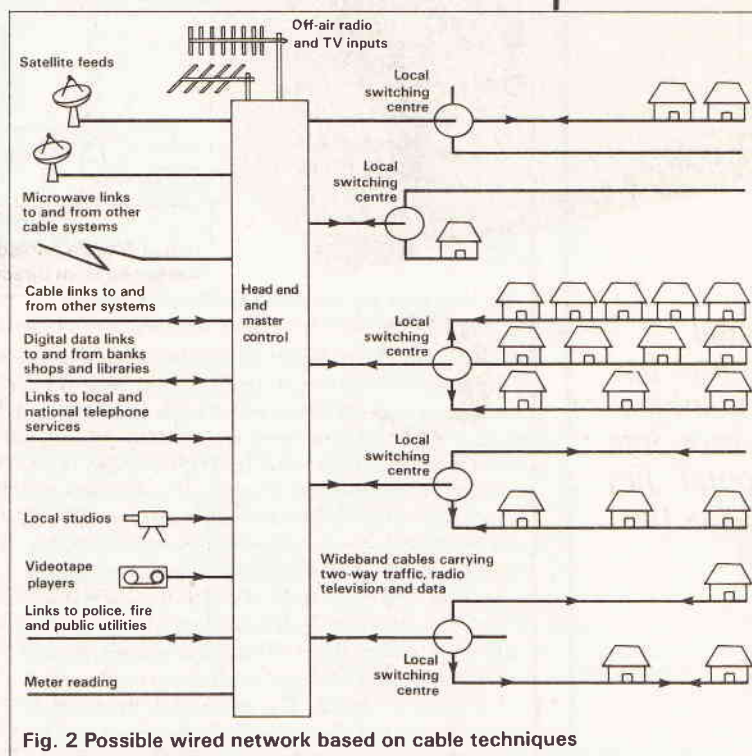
Off-air radio and TV inputs

Satellite feeds

Local switching centre

Local switching centre

Microwave links to and from other cable systems

Cable links to and from other systems

Head end and master control

Digital data links to and from banks shops and libraries

Local switching centre

Links to local and national telephone services

Local switching centre

Local studios

Videotape players

Wideband cables carrying two-way traffic, radio television and data

Links to police, fire and public utilities

Local switching centre

Meter reading

Fig. 2 Possible wired network based on cable techniques